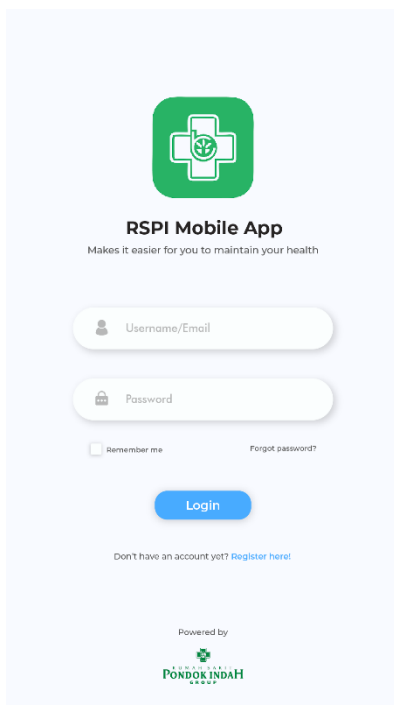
RSPI Mobile App

Makes it easier for you to maintain your health

Username/Email

Password

Remember me

Forgot password?

Login

Don't have an account yet? Register here!

Powered by

RUMAH SAKIT
PONDOK INDAH
GROUP